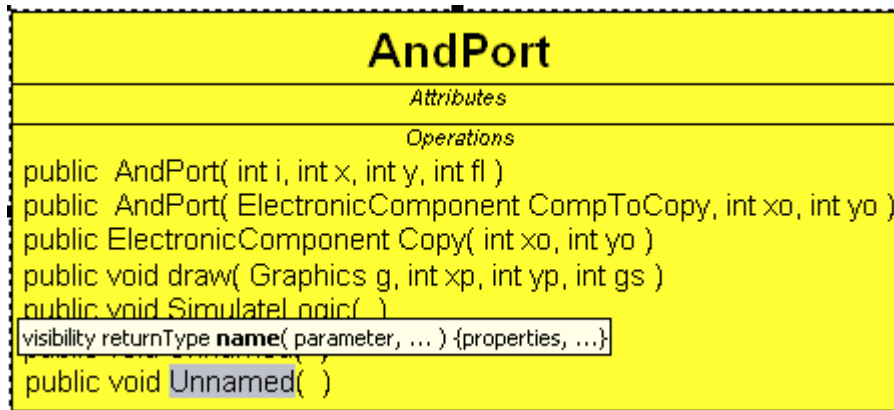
AndPort

Attributes

Operations

public AndPort( int i, int x, int y, int fl )

public AndPort( ElectronicComponent CompToCopy, int xo, int yo )

public ElectronicComponent Copy( int xo, int yo )

public void draw( Graphics g, int xp, int yp, int gs )

public void SimulateLogic( )

visibility returnType **name**( parameter, ... ) {properties, ...}

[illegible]

public void Unnamed( )